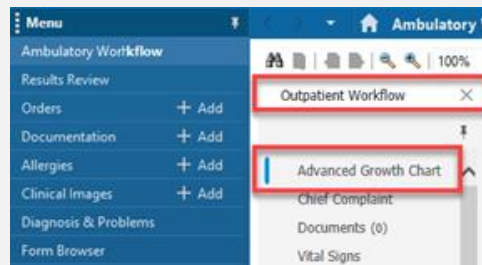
Menu
Ambulatory Workflow
Results Review
Orders + Add
Documentation + Add
Allergies + Add
Clinical Images + Add
Diagnosis & Problems
Form Browser

Ambulatory

100%

Outpatient Workflow

Advanced Growth Chart
Chief Complaint
Documents (0)
Vital Signs